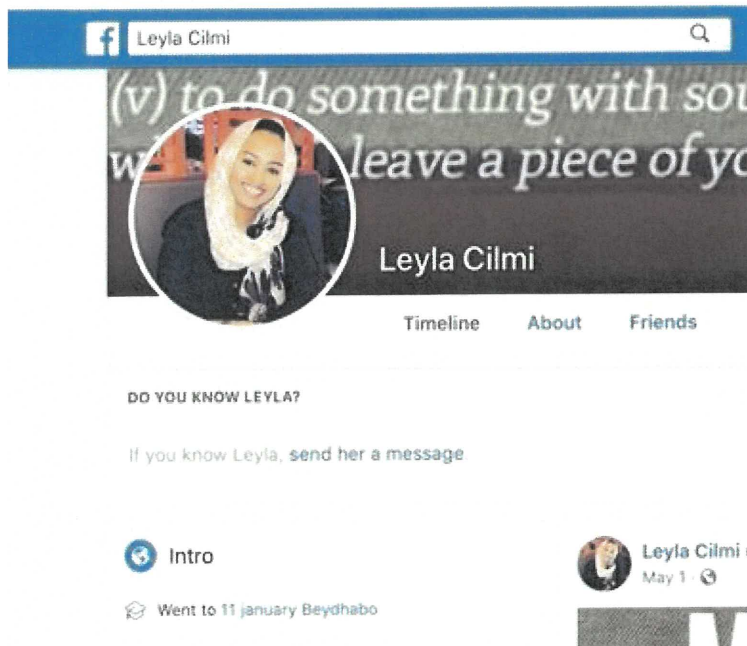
f Leyla Cilmi

(v) to do something with sou
w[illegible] leave a piece of yo

Leyla Cilmi

Timeline About Friends

DO YOU KNOW LEYLA?

If you know Leyla, send her a message

Intro

Went to 11 january Beydhabo

Leyla Cilmi
May 1 ·